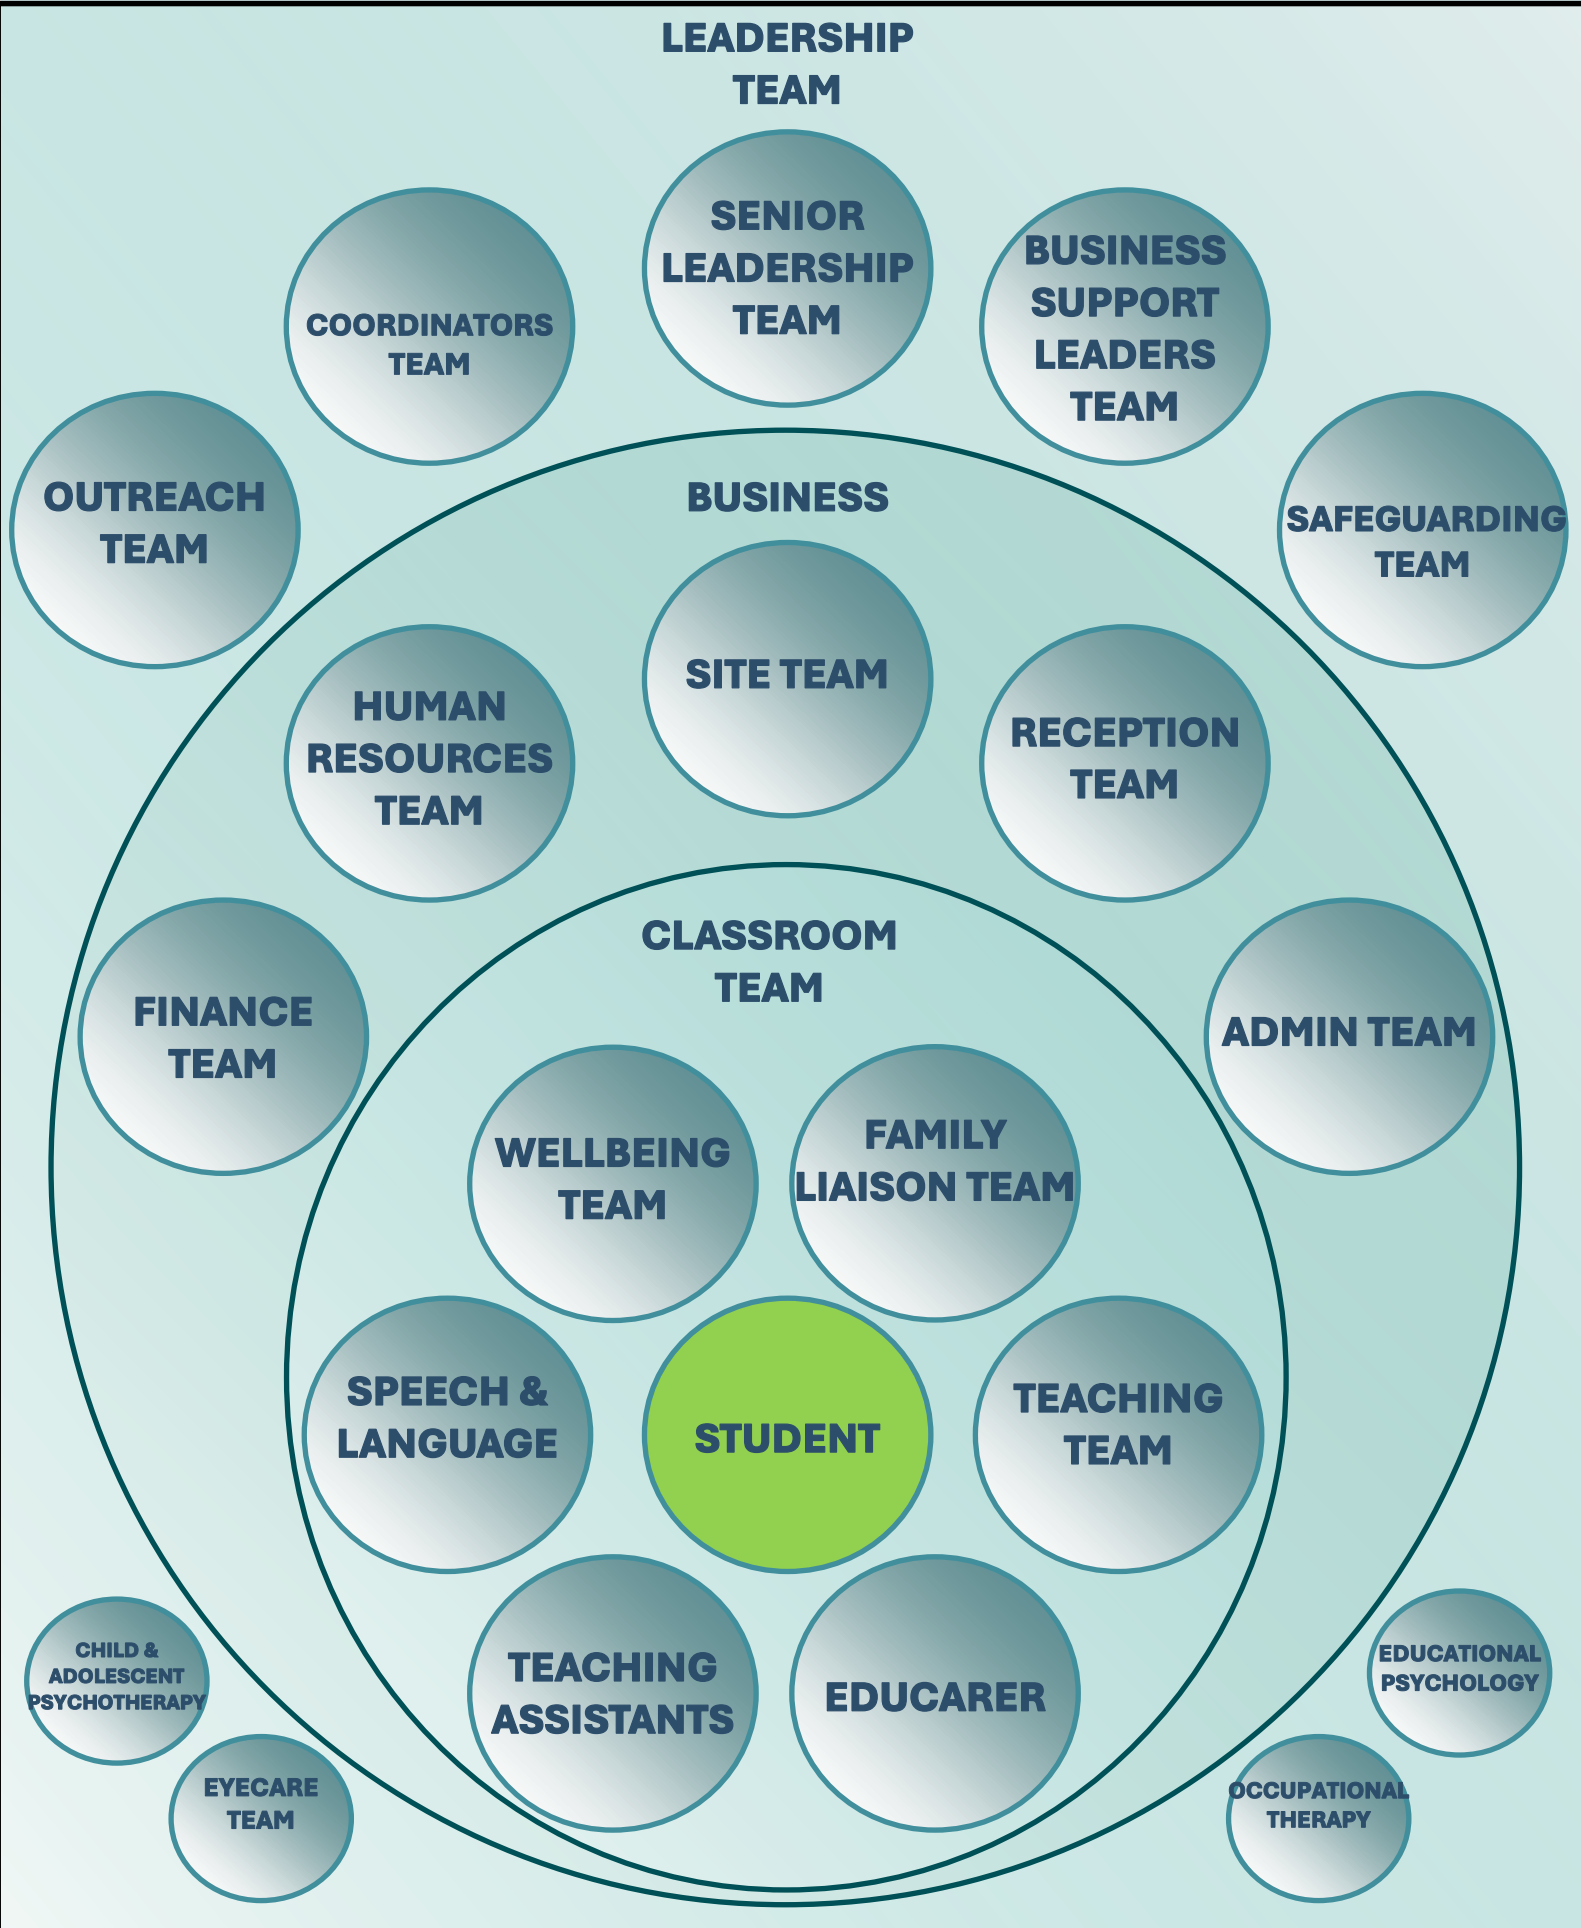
LEADERSHIP TEAM

SENIOR LEADERSHIP TEAM

COORDINATORS TEAM

BUSINESS SUPPORT LEADERS TEAM

OUTREACH TEAM

SAFEGUARDING TEAM

BUSINESS

SITE TEAM

HUMAN RESOURCES TEAM

RECEPTION TEAM

FINANCE TEAM

ADMIN TEAM

CLASSROOM TEAM

WELLBEING TEAM

FAMILY LIAISON TEAM

SPEECH & LANGUAGE

STUDENT

TEACHING TEAM

TEACHING ASSISTANTS

EDUCARER

CHILD & ADOLESCENT PSYCHOTHERAPY

EYECARE TEAM

EDUCATIONAL PSYCHOLOGY

OCCUPATIONAL THERAPY